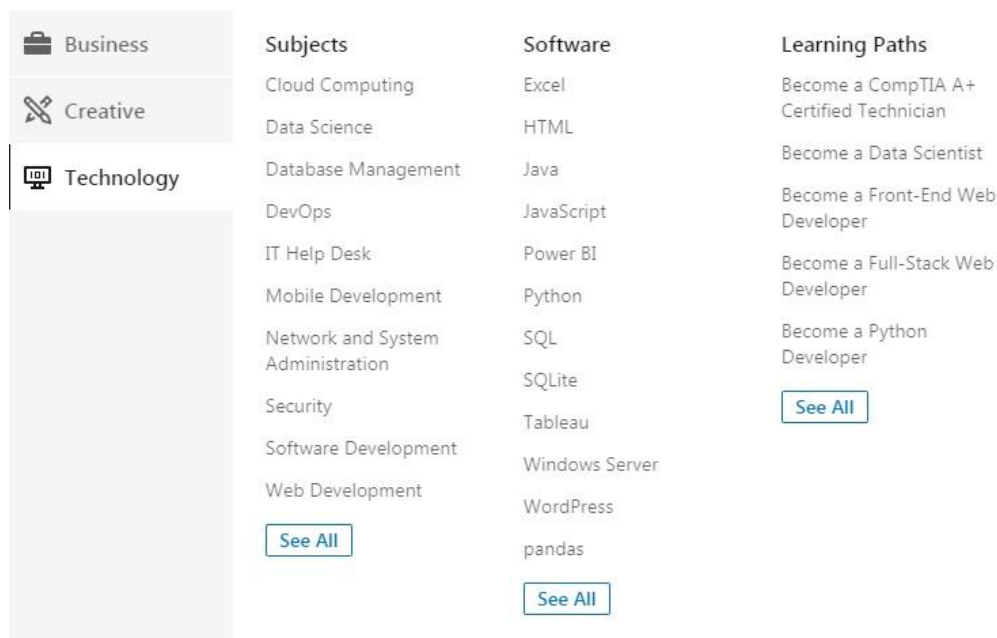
Business

Creative

Technology

Subjects

Cloud Computing

Data Science

Database Management

DevOps

IT Help Desk

Mobile Development

Network and System Administration

Security

Software Development

Web Development

See All

Software

Excel

HTML

Java

JavaScript

Power BI

Python

SQL

SQLite

Tableau

Windows Server

WordPress

pandas

See All

Learning Paths

Become a CompTIA A+ Certified Technician

Become a Data Scientist

Become a Front-End Web Developer

Become a Full-Stack Web Developer

Become a Python Developer

See All